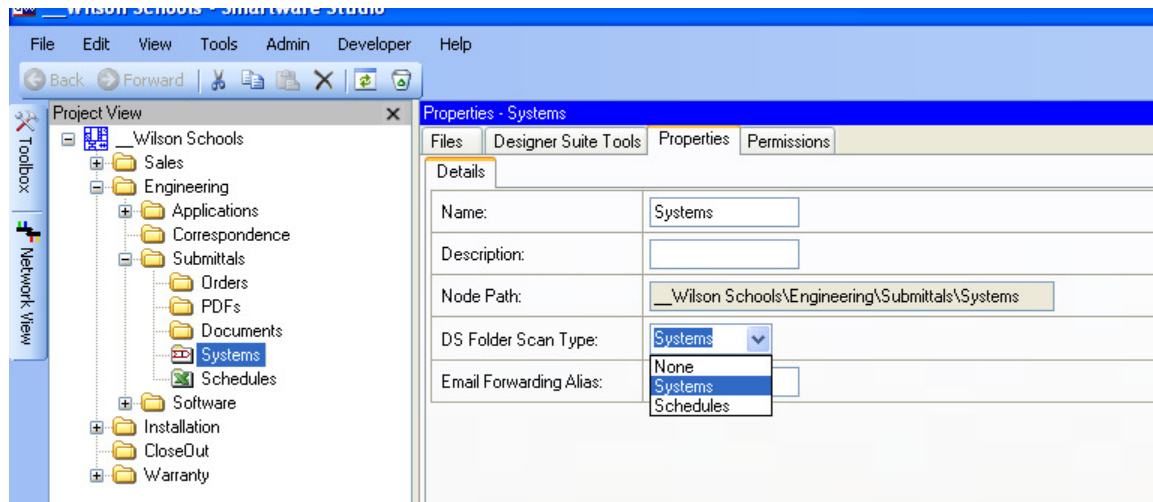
__Wilson Schools - Smartware Studio

File Edit View Tools Admin Developer Help

Back Forward

Toolbox

Network View

Project View

__Wilson Schools
Sales
Engineering
Applications
Correspondence
Submittals
Orders
PDFs
Documents
Systems
Schedules
Software
Installation
CloseOut
Warranty

Properties - Systems

Files | Designer Suite Tools | Properties | Permissions

Details

| | |
|---|---|
| Name: | Systems |
| Description: | |
| Node Path: | __Wilson Schools\Engineering\Submittals\Systems |
| DS Folder Scan Type: | Systems |
| Email Forwarding Alias: | |

None
Systems
Schedules